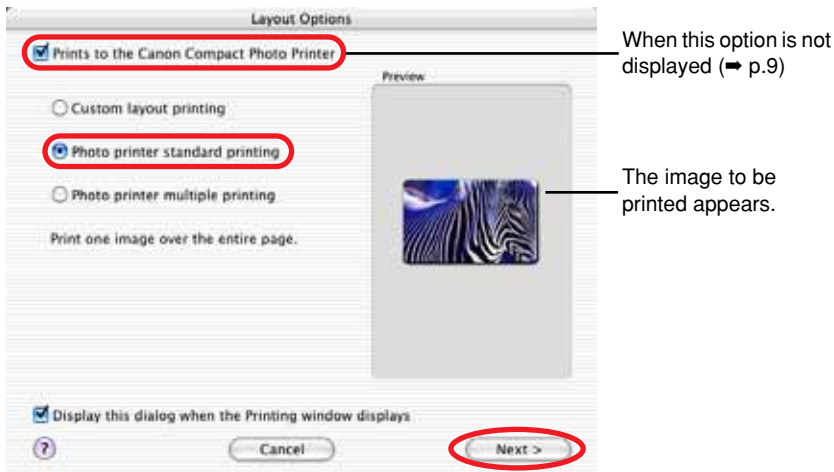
Layout Options

Prints to the Canon Compact Photo Printer

When this option is not displayed (➡ p.9)

Preview

Custom layout printing

Photo printer standard printing

Photo printer multiple printing

The image to be printed appears.

Print one image over the entire page.

Display this dialog when the Printing window displays

?

Cancel

Next >